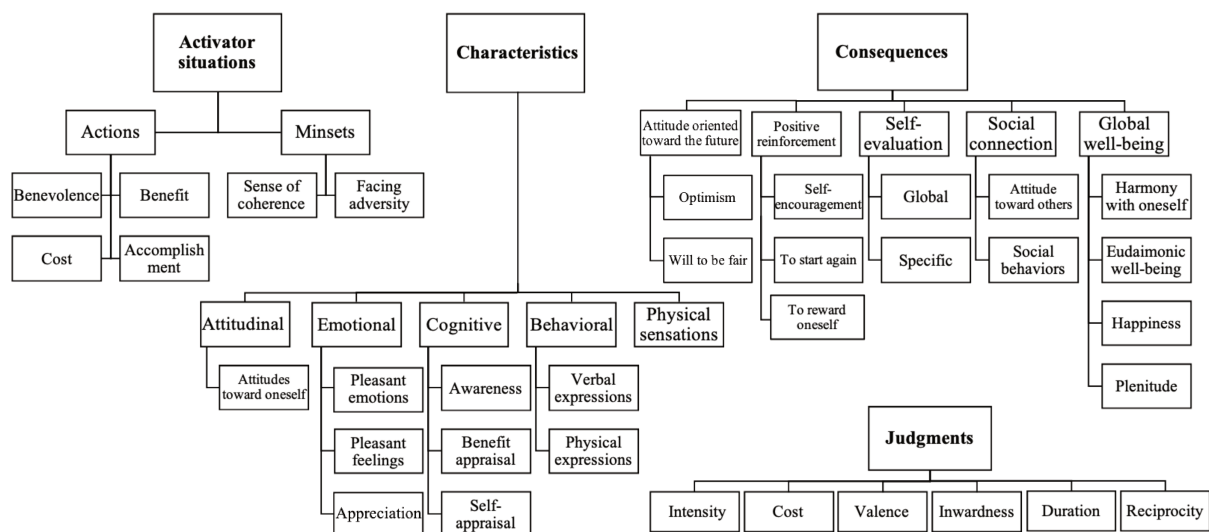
Activator situations

Actions

Benevolence

Benefit

Cost

Accomplishment

Minsets

Sense of coherence

Facing adversity

Characteristics

Attitudinal

Attitudes toward oneself

Emotional

Pleasant emotions

Pleasant feelings

Appreciation

Cognitive

Awareness

Benefit appraisal

Self-appraisal

Behavioral

Verbal expressions

Physical expressions

Physical sensations

Consequences

Attitude oriented toward the future

Optimism

Will to be fair

Positive reinforcement

Self-encouragement

To start again

To reward oneself

Self-evaluation

Global

Specific

Social connection

Attitude toward others

Social behaviors

Global well-being

Harmony with oneself

Eudaimonic well-being

Happiness

Plenitude

Judgments

Intensity

Cost

Valence

Inwardness

Duration

Reciprocity